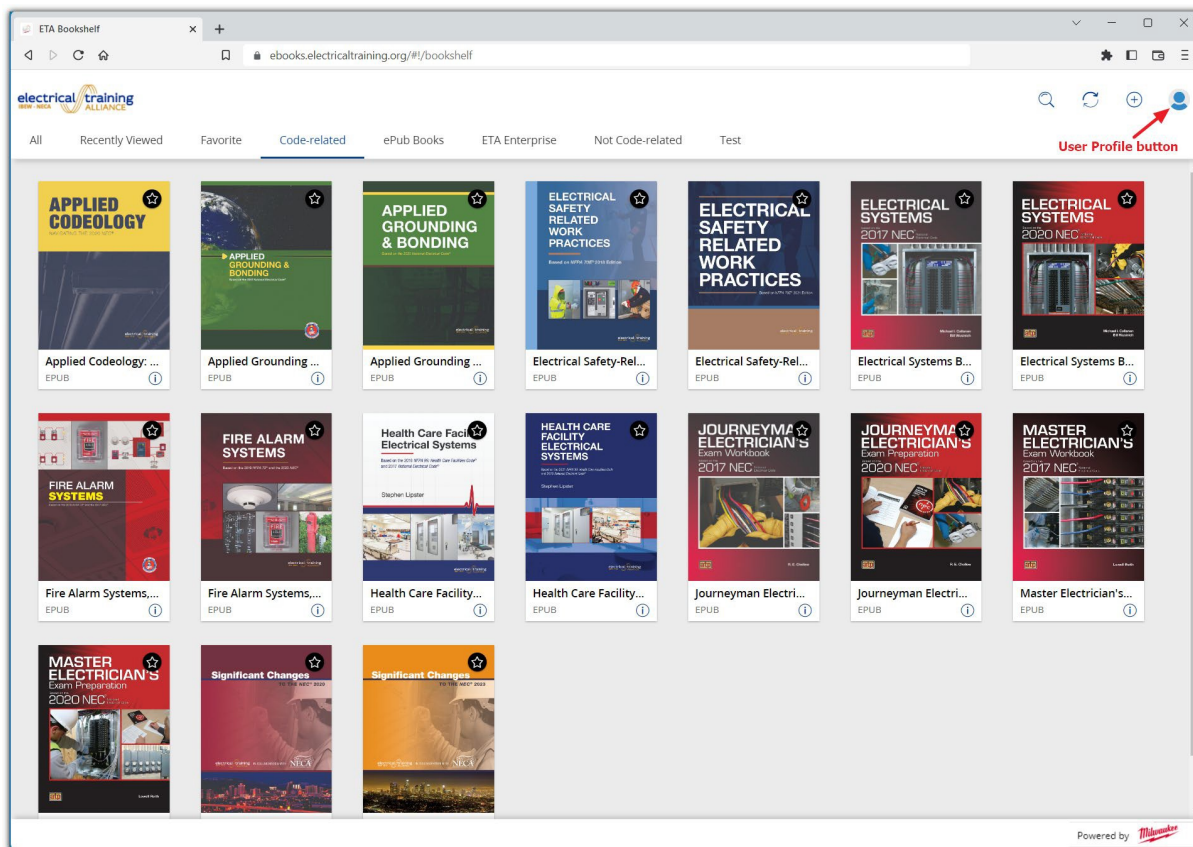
ETA Bookshelf ×
ebooks.electricaltraining.org/#!/bookshelf

electrical training ALLIANCE
IBEW · NECA

All | Recently Viewed | Favorite | Code-related | ePub Books | ETA Enterprise | Not Code-related | Test

User Profile button

APPLIED CODEOLOGY
Applied Codeology: ...
EPUB

APPLIED GROUNDING & BONDING
Applied Grounding ...
EPUB

APPLIED GROUNDING & BONDING
Applied Grounding ...
EPUB

ELECTRICAL SAFETY RELATED WORK PRACTICES
Electrical Safety-Rel...
EPUB

ELECTRICAL SAFETY RELATED WORK PRACTICES
Electrical Safety-Rel...
EPUB

ELECTRICAL SYSTEMS 2017 NEC
Electrical Systems B...
EPUB

ELECTRICAL SYSTEMS 2020 NEC
Electrical Systems B...
EPUB

FIRE ALARM SYSTEMS
Fire Alarm Systems,...
EPUB

FIRE ALARM SYSTEMS
Fire Alarm Systems,...
EPUB

Health Care Facility Electrical Systems
Stephen Lipster
Health Care Facility...
EPUB

HEALTH CARE FACILITY ELECTRICAL SYSTEMS
Stephen Lipster
Health Care Facility...
EPUB

JOURNEYMAN ELECTRICIAN'S Exam Workbook 2017 NEC
Journeyman Electri...
EPUB

JOURNEYMAN ELECTRICIAN'S Exam Preparation 2020 NEC
Journeyman Electri...
EPUB

MASTER ELECTRICIAN'S Exam Workbook 2017 NEC
Master Electrician's...
EPUB

MASTER ELECTRICIAN'S Exam Preparation 2020 NEC

Significant Changes TO THE NEC 2020
NECA

Significant Changes TO THE NEC 2023
NECA

Powered by Milwaukee